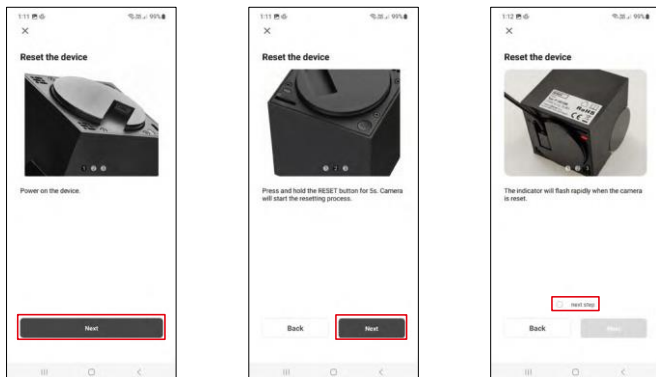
1:11 ▣ ⚙ 99%
×
Reset the device

Power on the device.

Next

1:11 ▣ ⚙ 99%
×
Reset the device

Press and hold the RESET button for 5s. Camera will start the resetting process.

Back
Next

1:12 ▣ ⚙ 99%
×
Reset the device

The indicator will flash rapidly when the camera is reset.

Next step

Back
Next